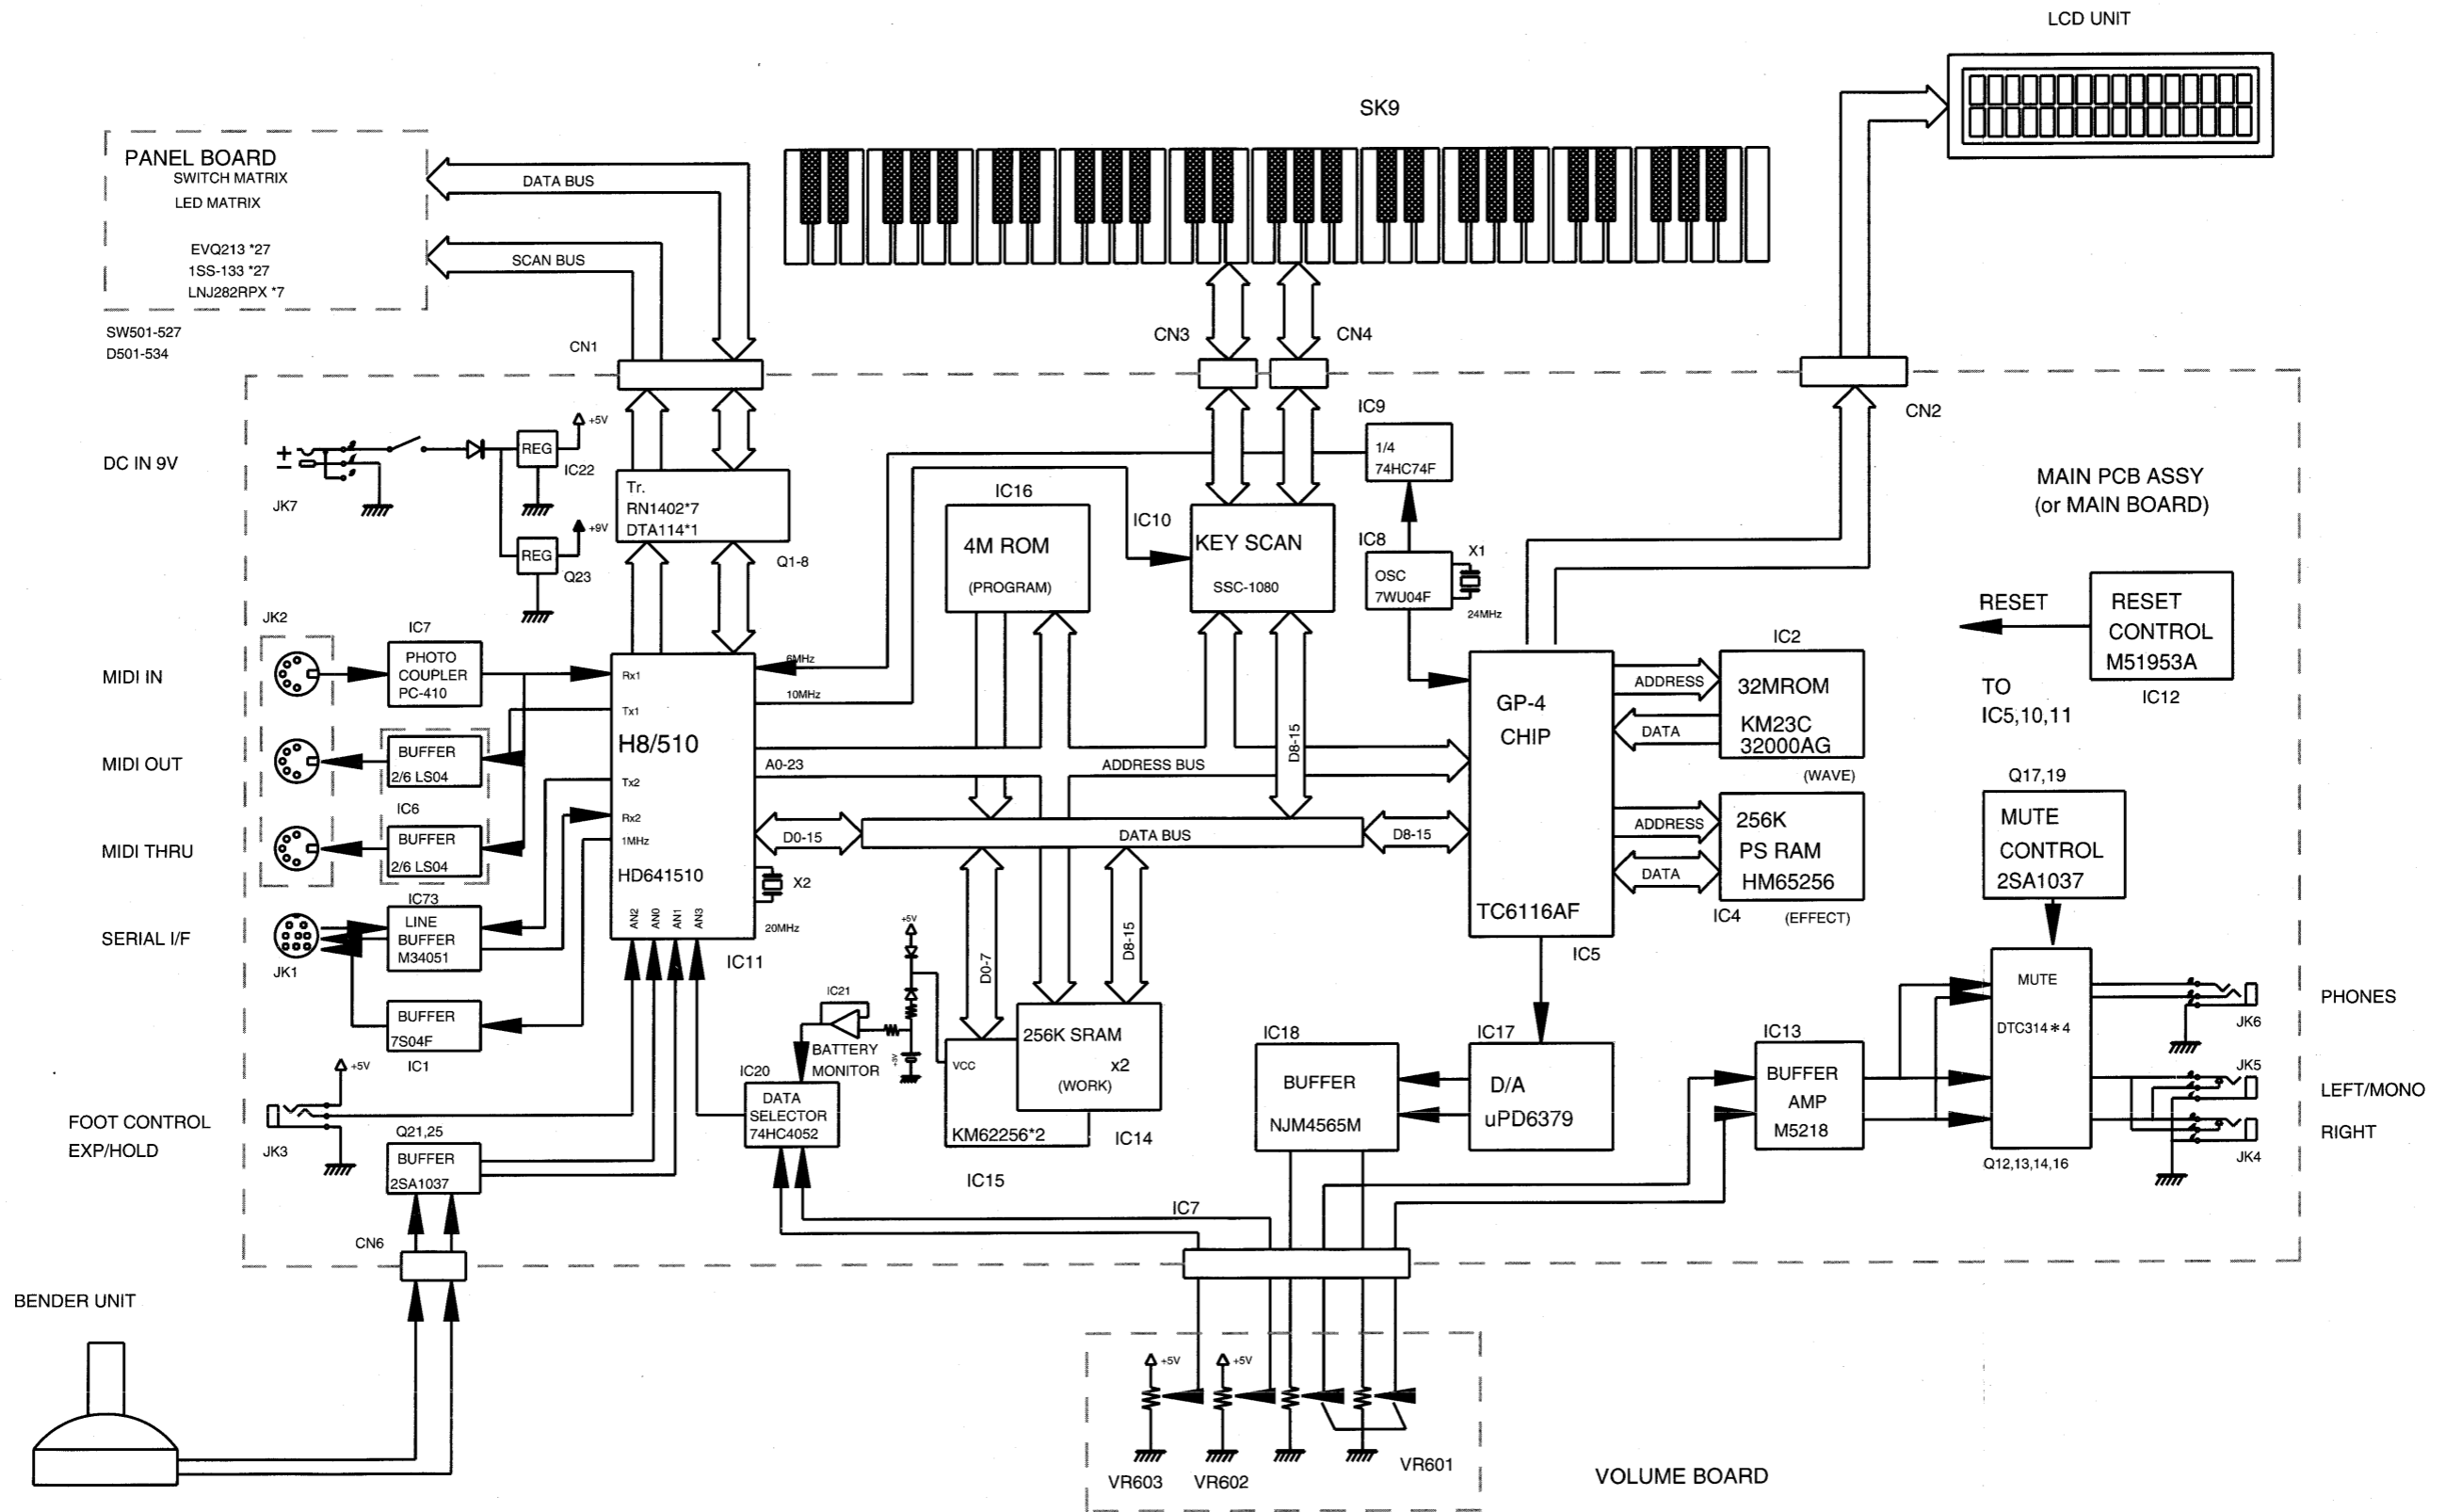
LCD UNIT

SK9

PANEL BOARD
SWITCH MATRIX
LED MATRIX

EVQ213 *27
1SS-133 *27
LNJ282RPX *7

SW501-527
D501-534

DATA BUS
SCAN BUS

CN1
CN3
CN4
CN2

DC IN 9V
JK7
REG
IC22
+5V
REG
Q23
+9V

Tr.
RN1402*7
DTA114*1
Q1-8

IC9
1/4
74HC74F

IC16
4M ROM
(PROGRAM)

IC10
KEY SCAN
SSC-1080

IC8
OSC
7WU04F
X1
24MHz

MAIN PCB ASSY
(or MAIN BOARD)

RESET
RESET
CONTROL
M51953A
IC12
TO
IC5,10,11

JK2
IC7
MIDI IN
PHOTO
COUPLER
PC-410

MIDI OUT
BUFFER
2/6 LS04

IC6
MIDI THRU
BUFFER
2/6 LS04

IC73
SERIAL I/F
LINE
BUFFER
M34051
JK1

BUFFER
7S04F
IC1

Rx1
Tx1
H8/510
Tx2
Rx2
1MHz
HD641510
AN2
AN0
AN1
AN3
IC11
6MHz
10MHz
X2
20MHz

A0-23
ADDRESS BUS
D8-15
D0-15
DATA BUS
D8-15

GP-4
CHIP
TC6116AF
IC5

ADDRESS
DATA
IC2
32MROM
KM23C
32000AG
(WAVE)

ADDRESS
DATA
256K
PS RAM
HM65256
IC4
(EFFECT)

Q17,19
MUTE
CONTROL
2SA1037

FOOT CONTROL
EXP/HOLD
JK3
+5V
Q21,25
BUFFER
2SA1037

IC21
BATTERY
MONITOR
+5V
+3V

IC20
DATA
SELECTOR
74HC4052

D0-7
D8-15
VCC
256K SRAM
x2
(WORK)
KM62256*2
IC14
IC15

IC18
BUFFER
NJM4565M

IC17
D/A
uPD6379

IC13
BUFFER
AMP
M5218

MUTE
DTC314＊4
Q12,13,14,16

PHONES
JK6
JK5
LEFT/MONO
RIGHT
JK4

CN6
BENDER UNIT

IC7

+5V
+5V
VR603
VR602
VR601
VOLUME BOARD